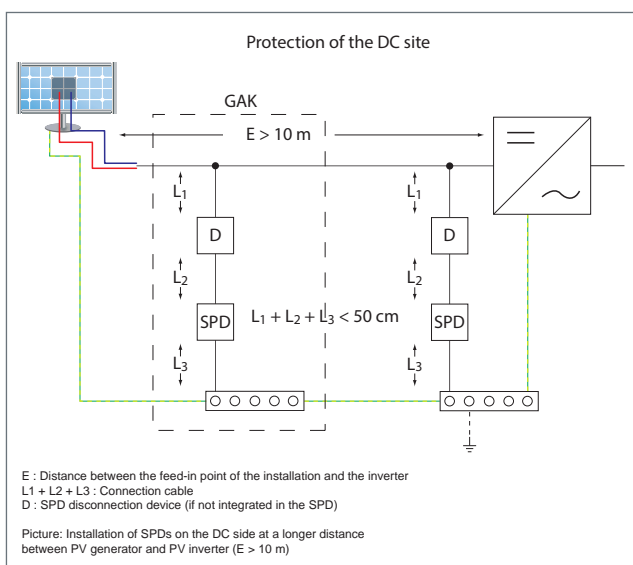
Protection of the DC site

GAK

E > 10 m

$L_1$

D

$L_2$

SPD

$L_1 + L_2 + L_3 < 50$ cm

$L_3$

$L_1$

D

$L_2$

SPD

$L_3$

E : Distance between the feed-in point of the installation and the inverter
L1 + L2 + L3 : Connection cable
D : SPD disconnection device (if not integrated in the SPD)

Picture: Installation of SPDs on the DC side at a longer distance between PV generator and PV inverter (E > 10 m)